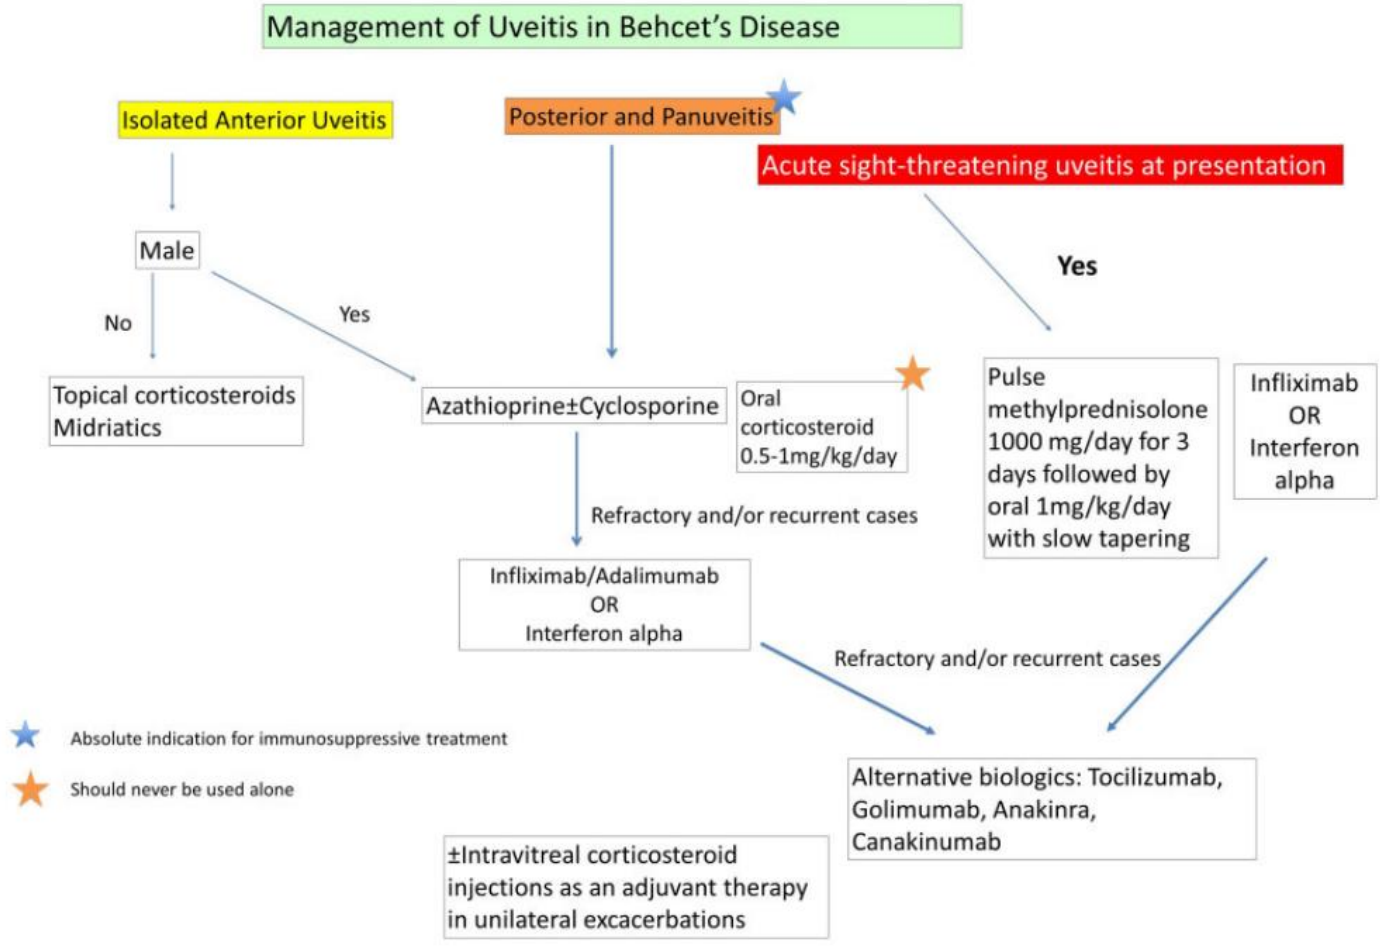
Management of Uveitis in Behcet's Disease

Isolated Anterior Uveitis

Posterior and Panuveitis

Acute sight-threatening uveitis at presentation

Male

No

Yes

Yes

Topical corticosteroids
Midriatics

Azathioprine±Cyclosporine

Oral corticosteroid 0.5-1mg/kg/day

Pulse methylprednisolone 1000 mg/day for 3 days followed by oral 1mg/kg/day with slow tapering

Infliximab OR Interferon alpha

Refractory and/or recurrent cases

Infliximab/Adalimumab
OR
Interferon alpha

Refractory and/or recurrent cases

Absolute indication for immunosuppressive treatment

Should never be used alone

Alternative biologics: Tocilizumab, Golimumab, Anakinra, Canakinumab

±Intravitreal corticosteroid injections as an adjuvant therapy in unilateral excacerbations